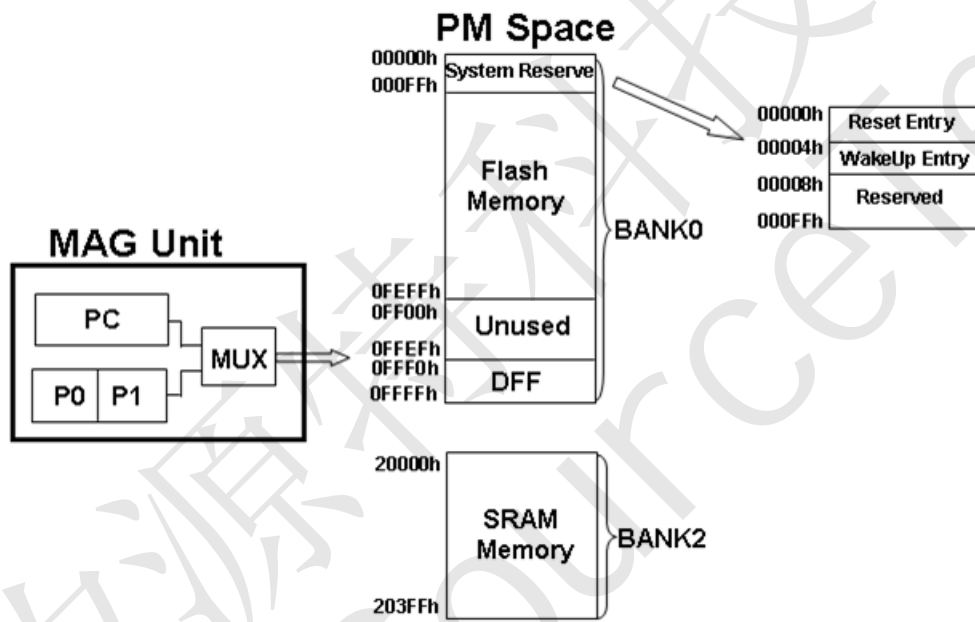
PM Space

00000h
000FFh
System Reserve

Flash Memory

0FEFFh
0FF00h
Unused

0FFEFh
0FFF0h
DFF
0FFFFh

BANK0

00000h Reset Entry
00004h WakeUp Entry
00008h Reserved
000FFh

MAG Unit

PC
MUX
P0
P1

20000h
SRAM Memory
203FFh

BANK2